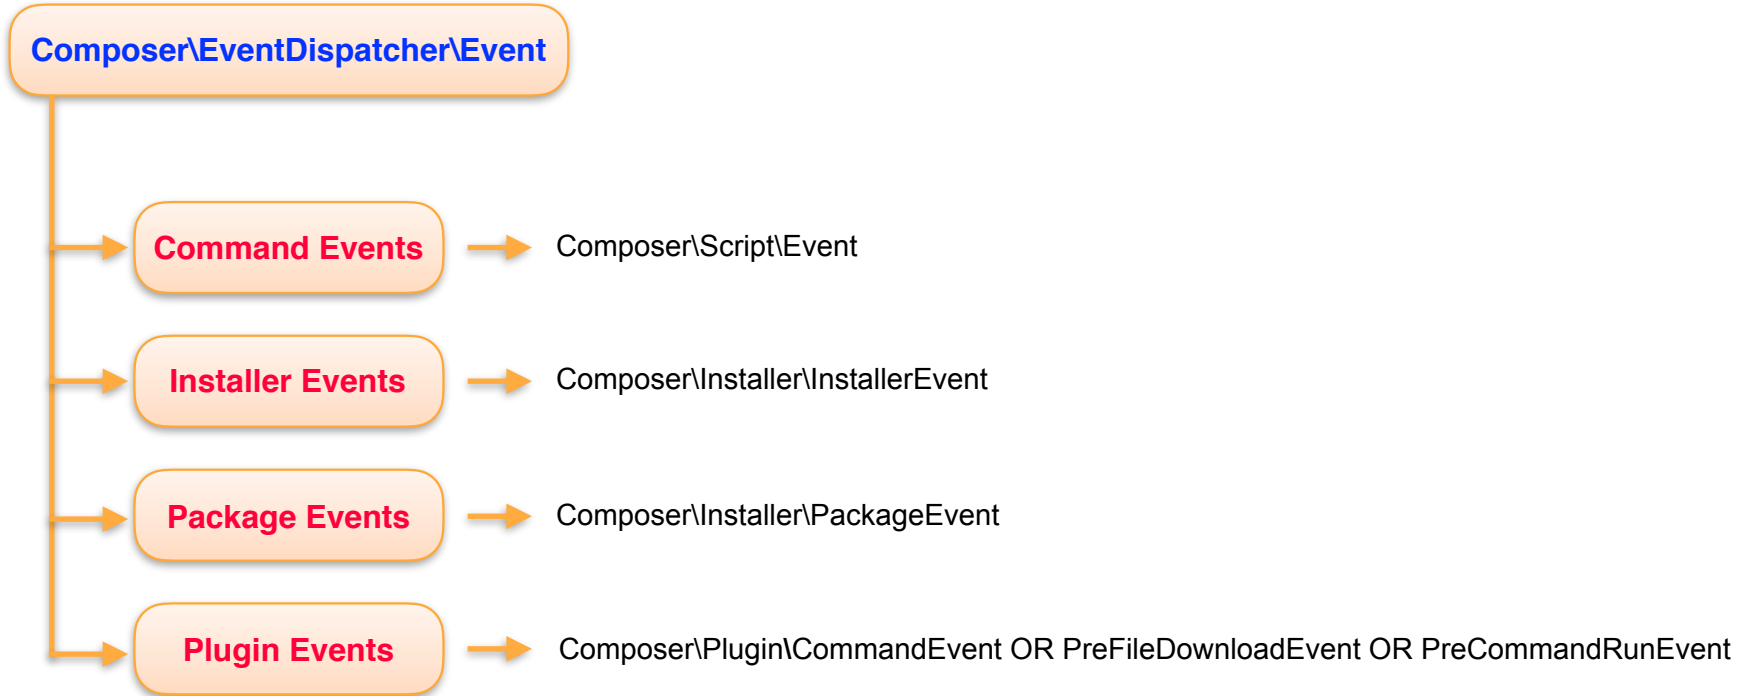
Composer\EventDispatcher\Event

Command Events
Composer\Script\Event

Installer Events
Composer\Installer\InstallerEvent

Package Events
Composer\Installer\PackageEvent

Plugin Events
Composer\Plugin\CommandEvent OR PreFileDownloadEvent OR PreCommandRunEvent